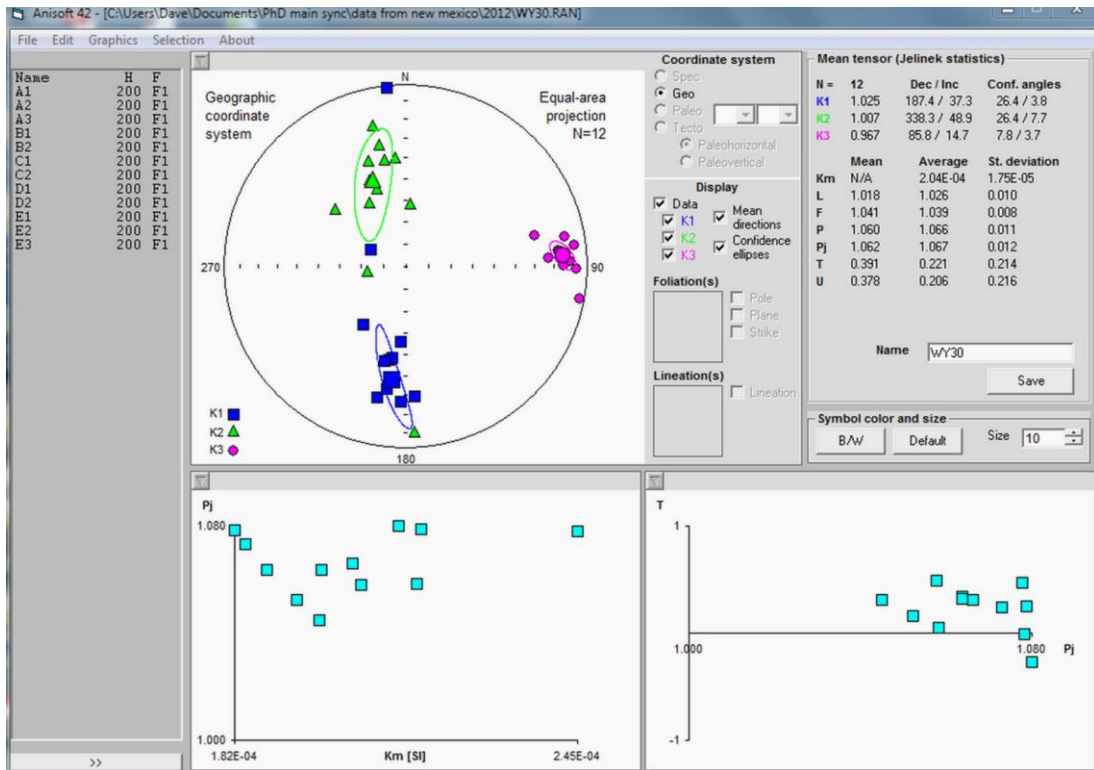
Anisoft 42 - [C:\Users\Dave\Documents\PhD main sync\data from new mexico\2012\WY30.RAN]

File Edit Graphics Selection About

| Name | H | F |
|---|---|---|
| A1 | 200 | F1 |
| A2 | 200 | F1 |
| A3 | 200 | F1 |
| B1 | 200 | F1 |
| B2 | 200 | F1 |
| C1 | 200 | F1 |
| C2 | 200 | F1 |
| D1 | 200 | F1 |
| D2 | 200 | F1 |
| E1 | 200 | F1 |
| E2 | 200 | F1 |
| E3 | 200 | F1 |

>>

Geographic coordinate system

N

Equal-area projection N=12

270

90

180

K1
K2
K3

Coordinate system
Spec
Geo
Paleo
Tecto
Paleohorizontal
Paleovertical

Display
Data
K1
K2
K3
Mean directions
Confidence ellipses

Foliation(s)
Pole
Plane
Strike

Lineation(s)
Lineation

Mean tensor (Jelinek statistics)

| N = | 12 | Dec / Inc | Conf. angles |
|---|---|---|---|
| K1 | 1.025 | 187.4 / 37.3 | 26.4 / 3.8 |
| K2 | 1.007 | 338.3 / 48.9 | 26.4 / 7.7 |
| K3 | 0.967 | 85.8 / 14.7 | 7.8 / 3.7 |

| | Mean | Average | St. deviation |
|---|---|---|---|
| Km | N/A | 2.04E-04 | 1.75E-05 |
| L | 1.018 | 1.026 | 0.010 |
| F | 1.041 | 1.039 | 0.008 |
| P | 1.060 | 1.066 | 0.011 |
| Pj | 1.062 | 1.067 | 0.012 |
| T | 0.391 | 0.221 | 0.214 |
| U | 0.378 | 0.206 | 0.216 |

Name WY30

Save

Symbol color and size
B/W Default Size 10

Pj
1.080
1.000
1.82E-04
Km [SI]
2.45E-04

T
1
1.000
1.080
Pj
-1